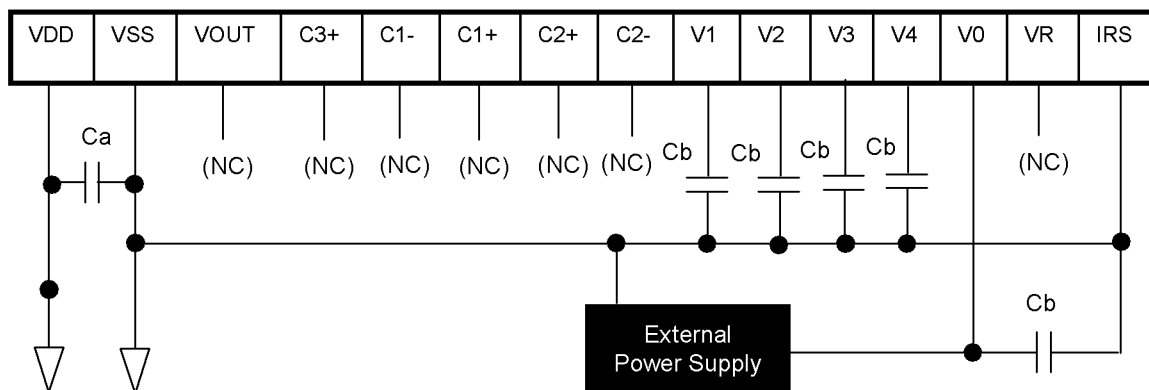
| VDD | VSS | VOUT | C3+ | C1- | C1+ | C2+ | C2- | V1 | V2 | V3 | V4 | V0 | VR | IRS |
|---|---|---|---|---|---|---|---|---|---|---|---|---|---|---|

Ca

(NC) (NC) (NC) (NC) (NC) (NC)

Cb Cb Cb Cb

(NC)

Cb

External Power Supply